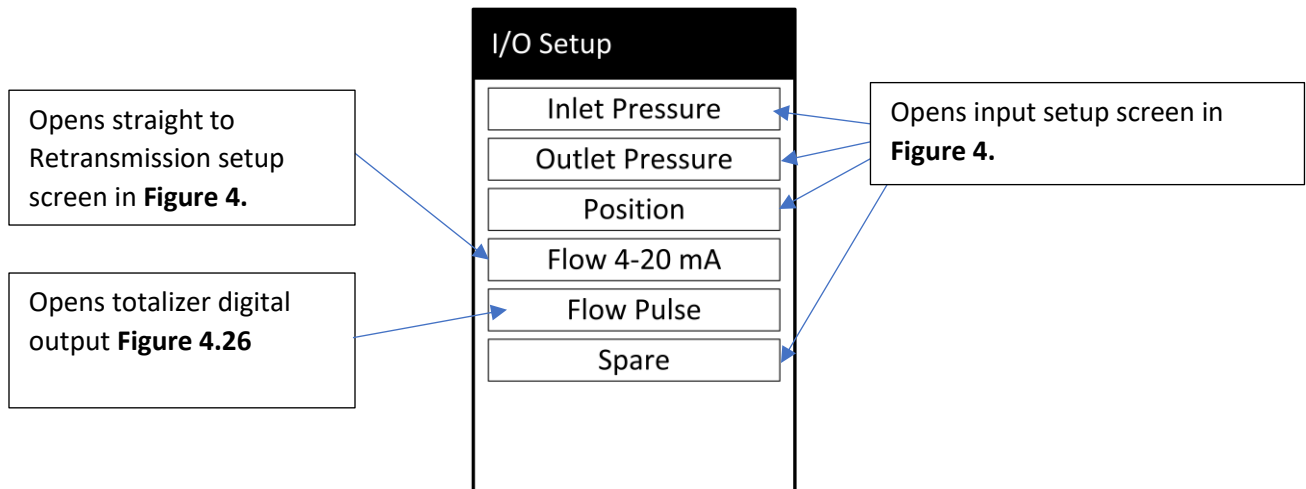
Opens straight to Retransmission setup screen in **Figure 4.**

Opens totalizer digital output **Figure 4.26**

I/O Setup

Inlet Pressure

Outlet Pressure

Position

Flow 4-20 mA

Flow Pulse

Spare

Opens input setup screen in **Figure 4.**